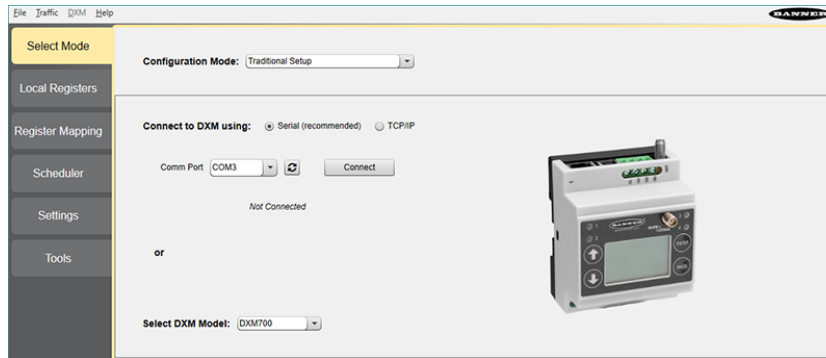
File Traffic DXM Help
BANNER

Select Mode
Local Registers
Register Mapping
Scheduler
Settings
Tools

Configuration Mode: Traditional Setup

Connect to DXM using: Serial (recommended) TCP/IP

Comm Port COM3 Connect

Not Connected

or

Select DXM Model: DXM700

BANNER
ENTER
BACK